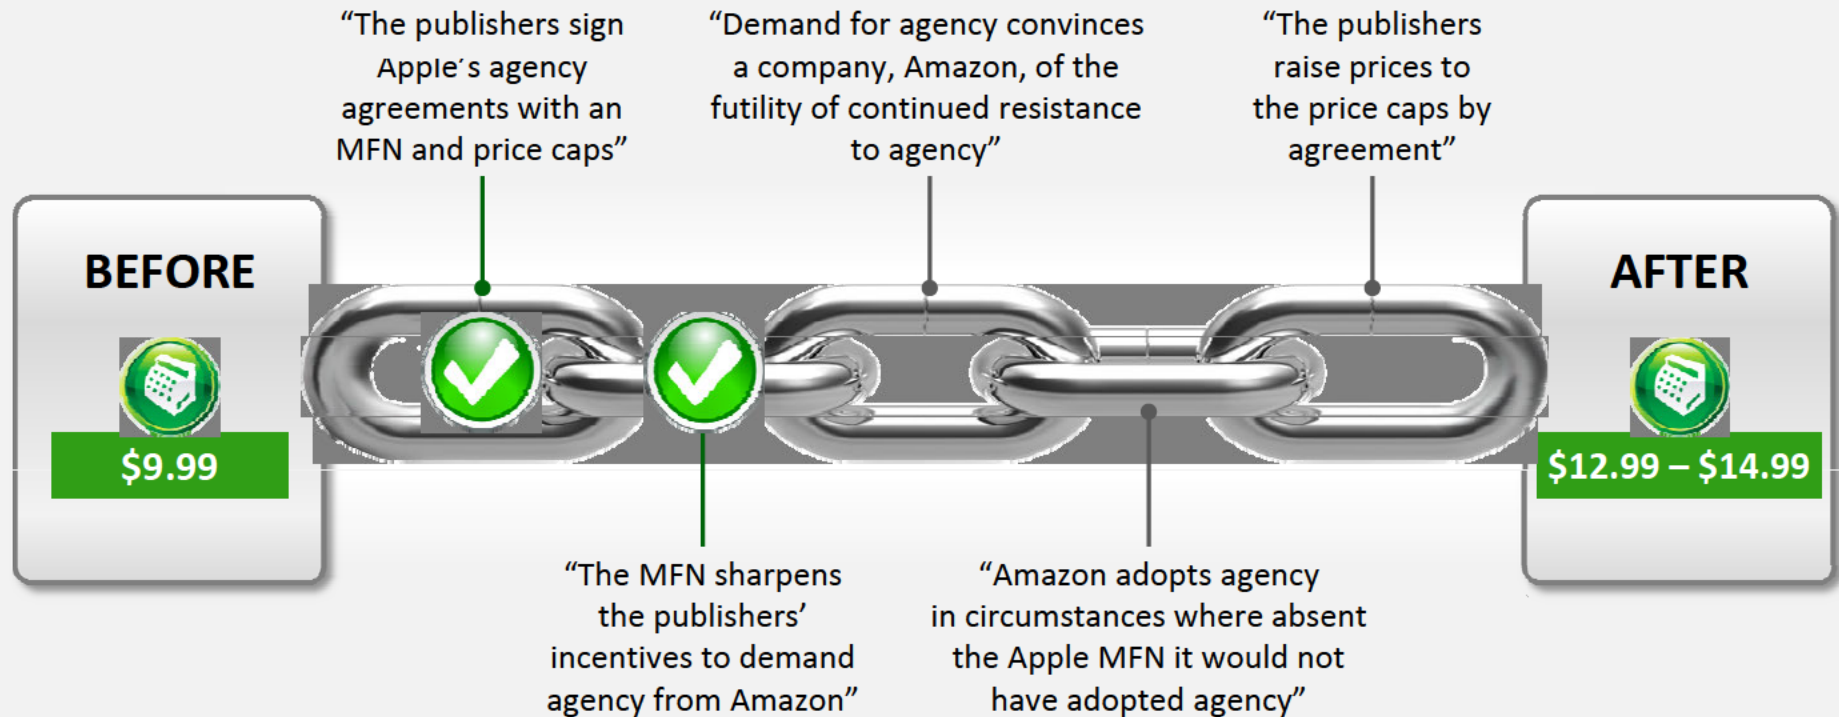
“The publishers sign Apple’s agency agreements with an MFN and price caps”

“Demand for agency convinces a company, Amazon, of the futility of continued resistance to agency”

“The publishers raise prices to the price caps by agreement”

BEFORE

$9.99

AFTER

$12.99 – $14.99

“The MFN sharpens the publishers’ incentives to demand agency from Amazon”

“Amazon adopts agency in circumstances where absent the Apple MFN it would not have adopted agency”